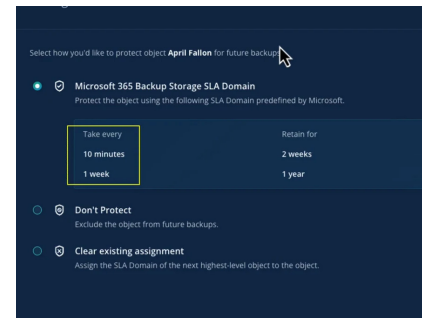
Select how you'd like to protect object **April Fallon** for future backups.

Microsoft 365 Backup Storage SLA Domain
Protect the object using the following SLA Domain predefined by Microsoft.

| Take every | Retain for |
|---|---|
| 10 minutes | 2 weeks |
| 1 week | 1 year |

Don't Protect
Exclude the object from future backups.

Clear existing assignment
Assign the SLA Domain of the next highest-level object to the object.